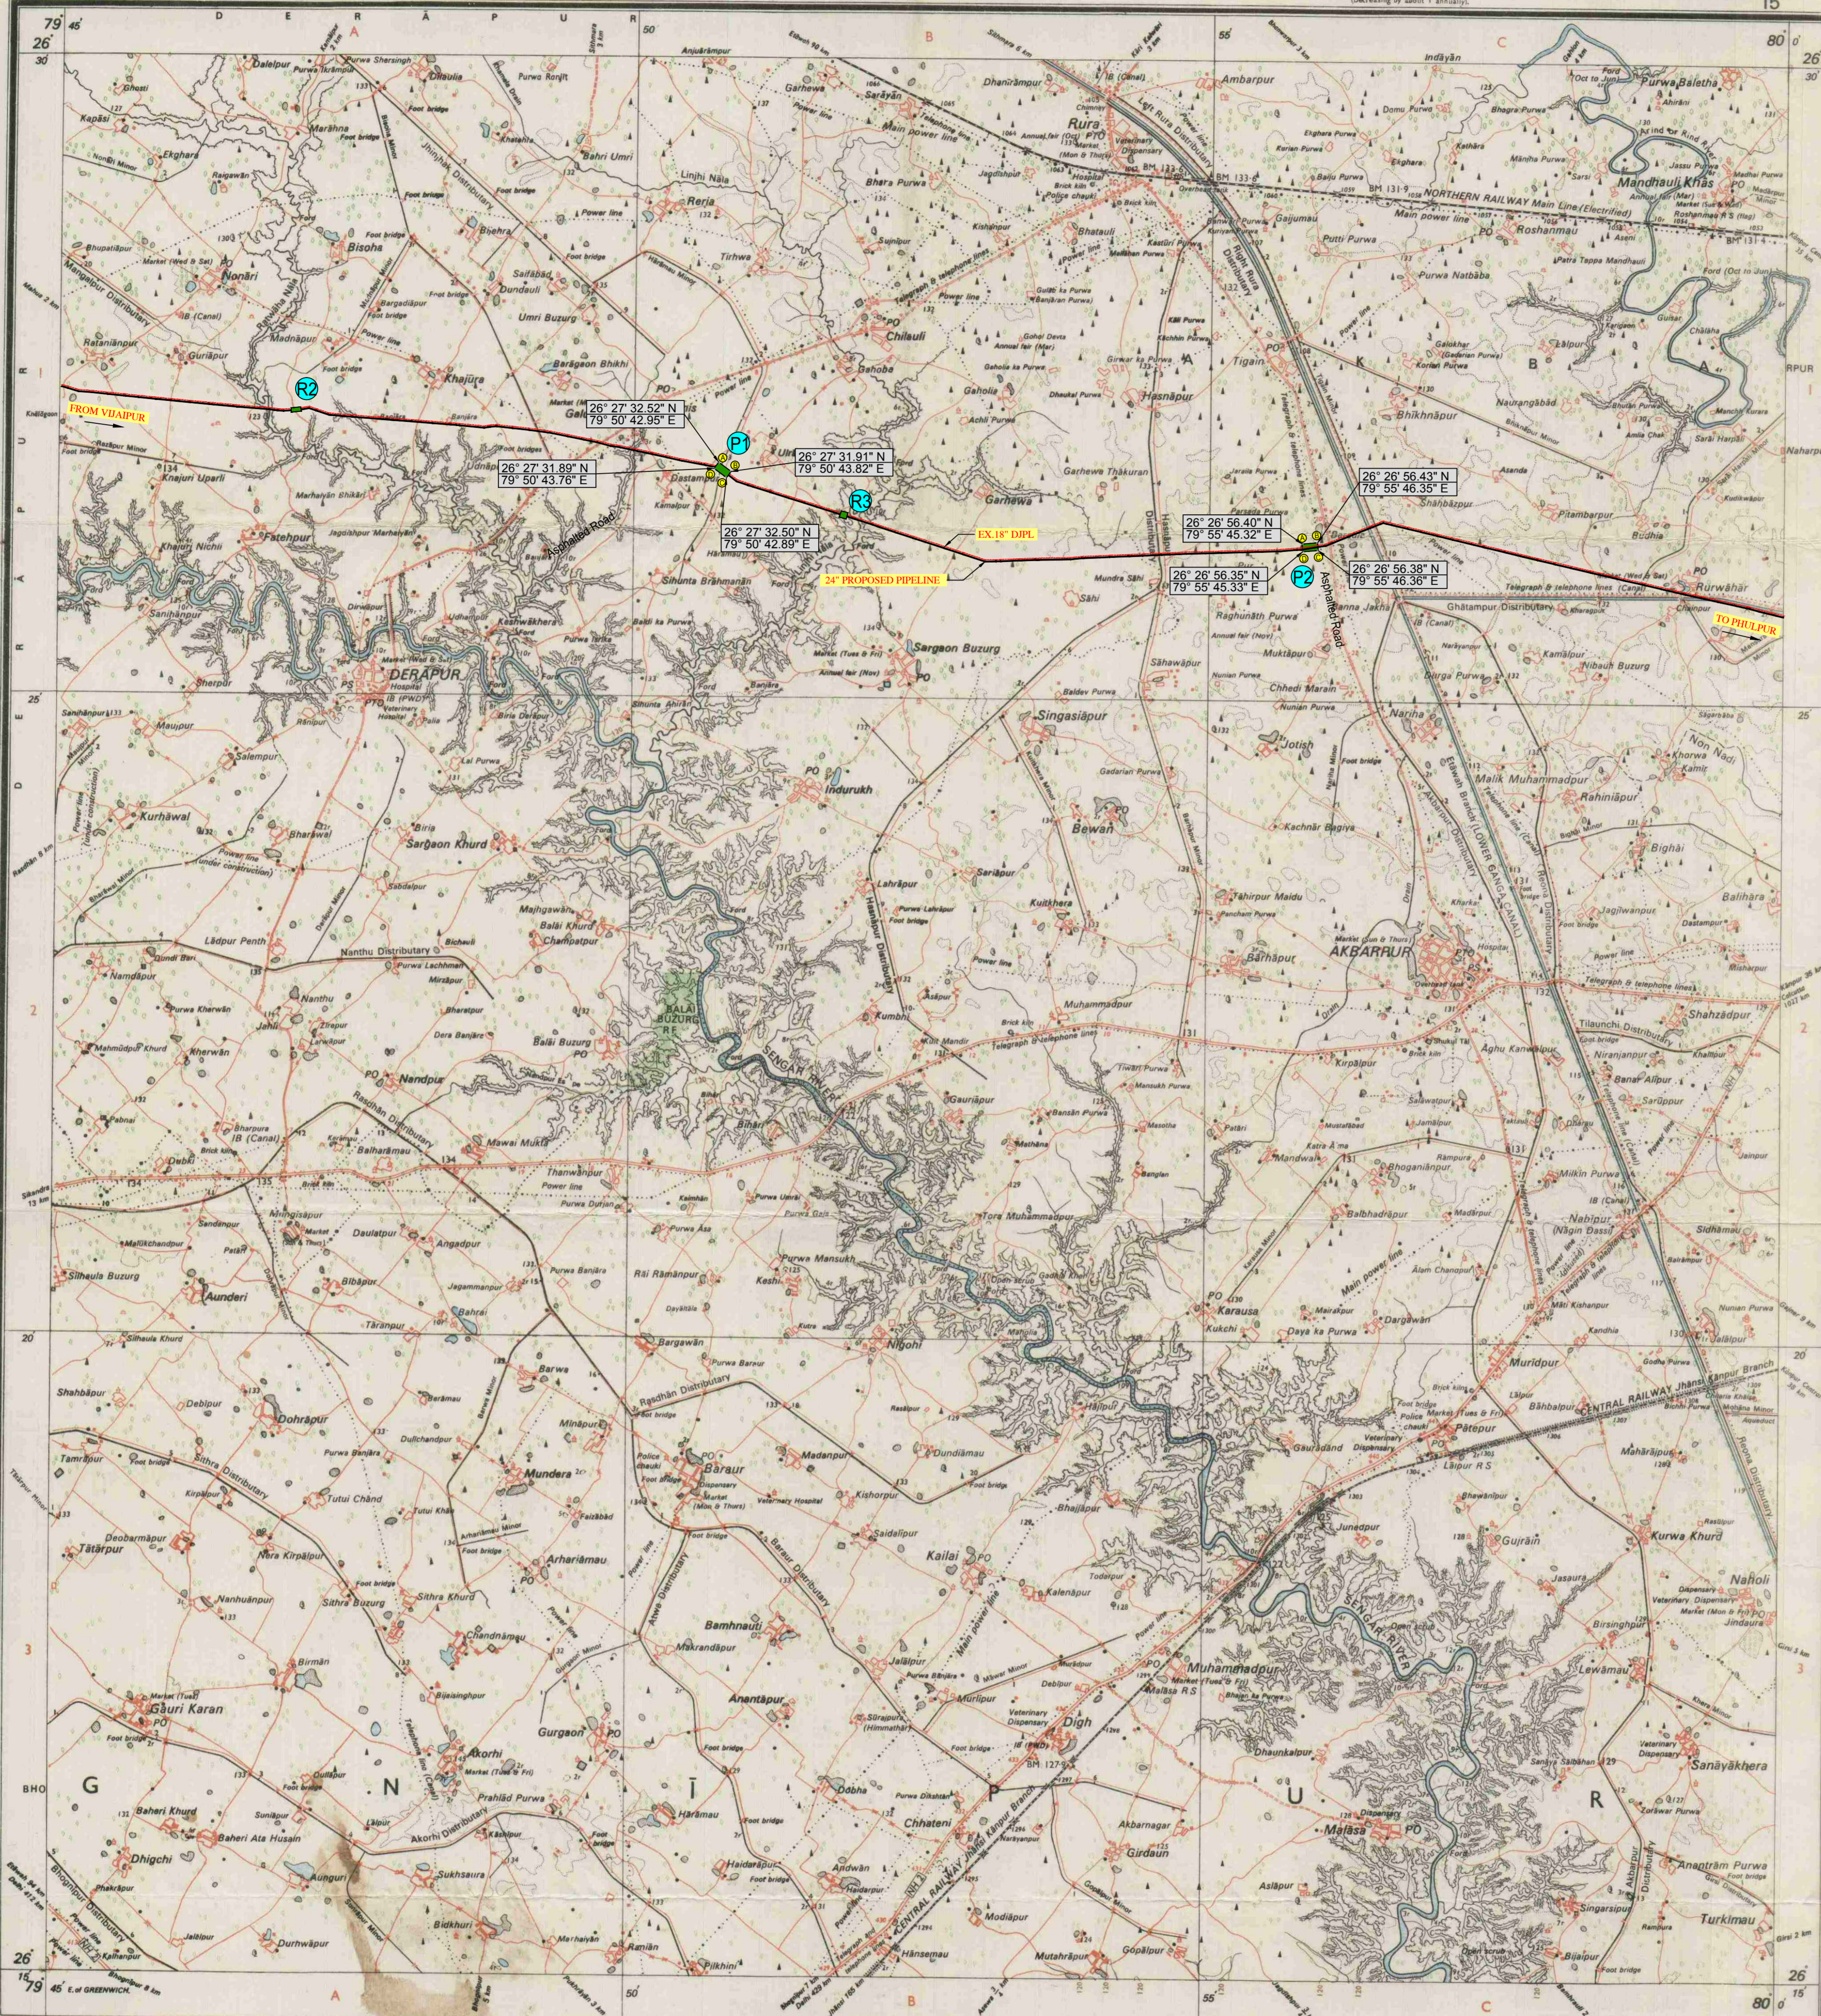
FROM VIJAIPUR

R2

26° 27' 32.52" N
79° 50' 42.95" E

P1

26° 27' 31.91" N
79° 50' 43.82" E

26° 27' 31.89" N
79° 50' 43.76" E

R3

26° 27' 32.50" N
79° 50' 42.89" E

EX.18" DJPL

24" PROPOSED PIPELINE

26° 26' 56.43" N
79° 55' 46.35" E

26° 26' 56.40" N
79° 55' 45.32" E

P2

26° 26' 56.35" N
79° 55' 45.33" E

26° 26' 56.38" N
79° 55' 46.36" E

TO PHULPUR

DERAPUR

Rura

Indayān

Mandhauli Khās

Chilauli

Khajūra

Bisoha

Nonāri

Fatehpur

Garhewa

Hasnāpur

Tigain

Bhikhnāpur

Sargaon Buzurg

Singasāipur

Indurukh

Bewan

Jotish

AKBARPUR

Sargaon Khurd

Balai Buzurg

Nandpur

Sengar River

Muhammadpur

Mandwa

Karausa

Nigohi

Barwa

Mundera

Baraur

Kailai

Bamhnauli

Digh

Muhammadpur

Malāsa

Gauri Karan

Aunderi

Dohrāpur

Ākorhi

Gurgaon

Pātepur

Gujrāin

Lewāmau

Sanāyakhera

Kurwa Khurd

Naholi

Dhigchi

Chhateni

Girdaun

Akbarnagar

CENTRAL RAILWAY Jhānsi-Kānpur Branch

NORTHERN RAILWAY Main Line (Electrified)

G N Ī P U R

DERĀPUR

79° 45'

26° 26'

80°

26° 15'

A B C

50 55

25 20

1 2 3